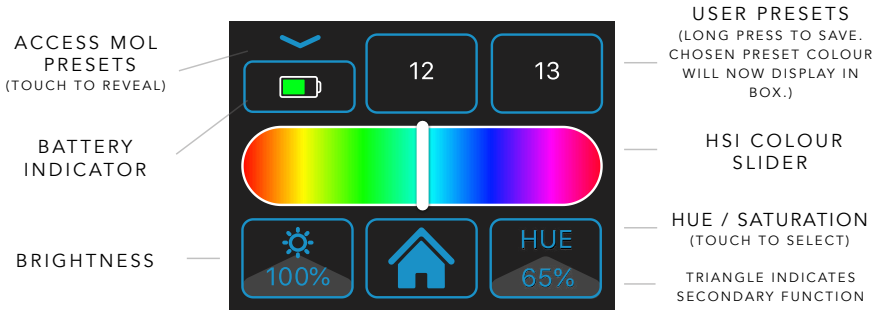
ACCESS MOL PRESETS
(TOUCH TO REVEAL)

BATTERY INDICATOR

BRIGHTNESS

12

13

100%

HUE

65%

USER PRESETS
(LONG PRESS TO SAVE. CHOSEN PRESET COLOUR WILL NOW DISPLAY IN BOX.)

HSI COLOUR SLIDER

HUE / SATURATION
(TOUCH TO SELECT)

TRIANGLE INDICATES SECONDARY FUNCTION